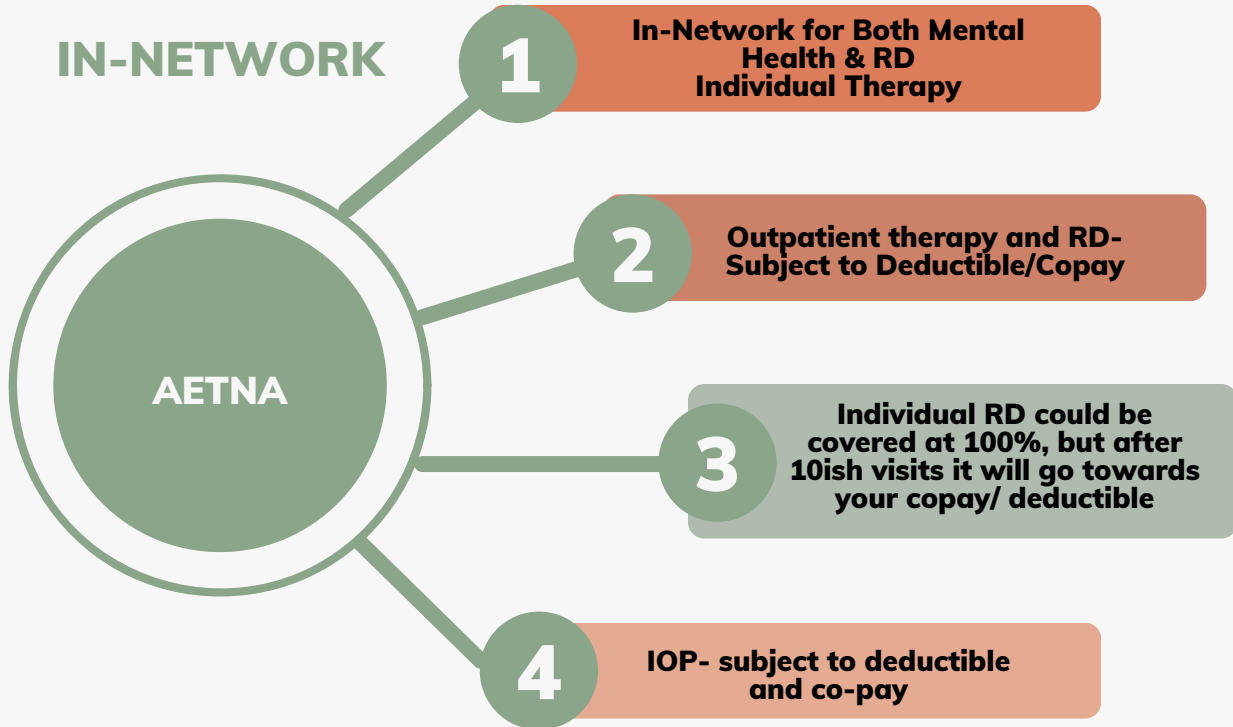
IN-NETWORK

AETNA

1
In-Network for Both Mental Health & RD Individual Therapy

2
Outpatient therapy and RD-Subject to Deductible/Copay

3
Individual RD could be covered at 100%, but after 10ish visits it will go towards your copay/ deductible

4
IOP- subject to deductible and co-pay